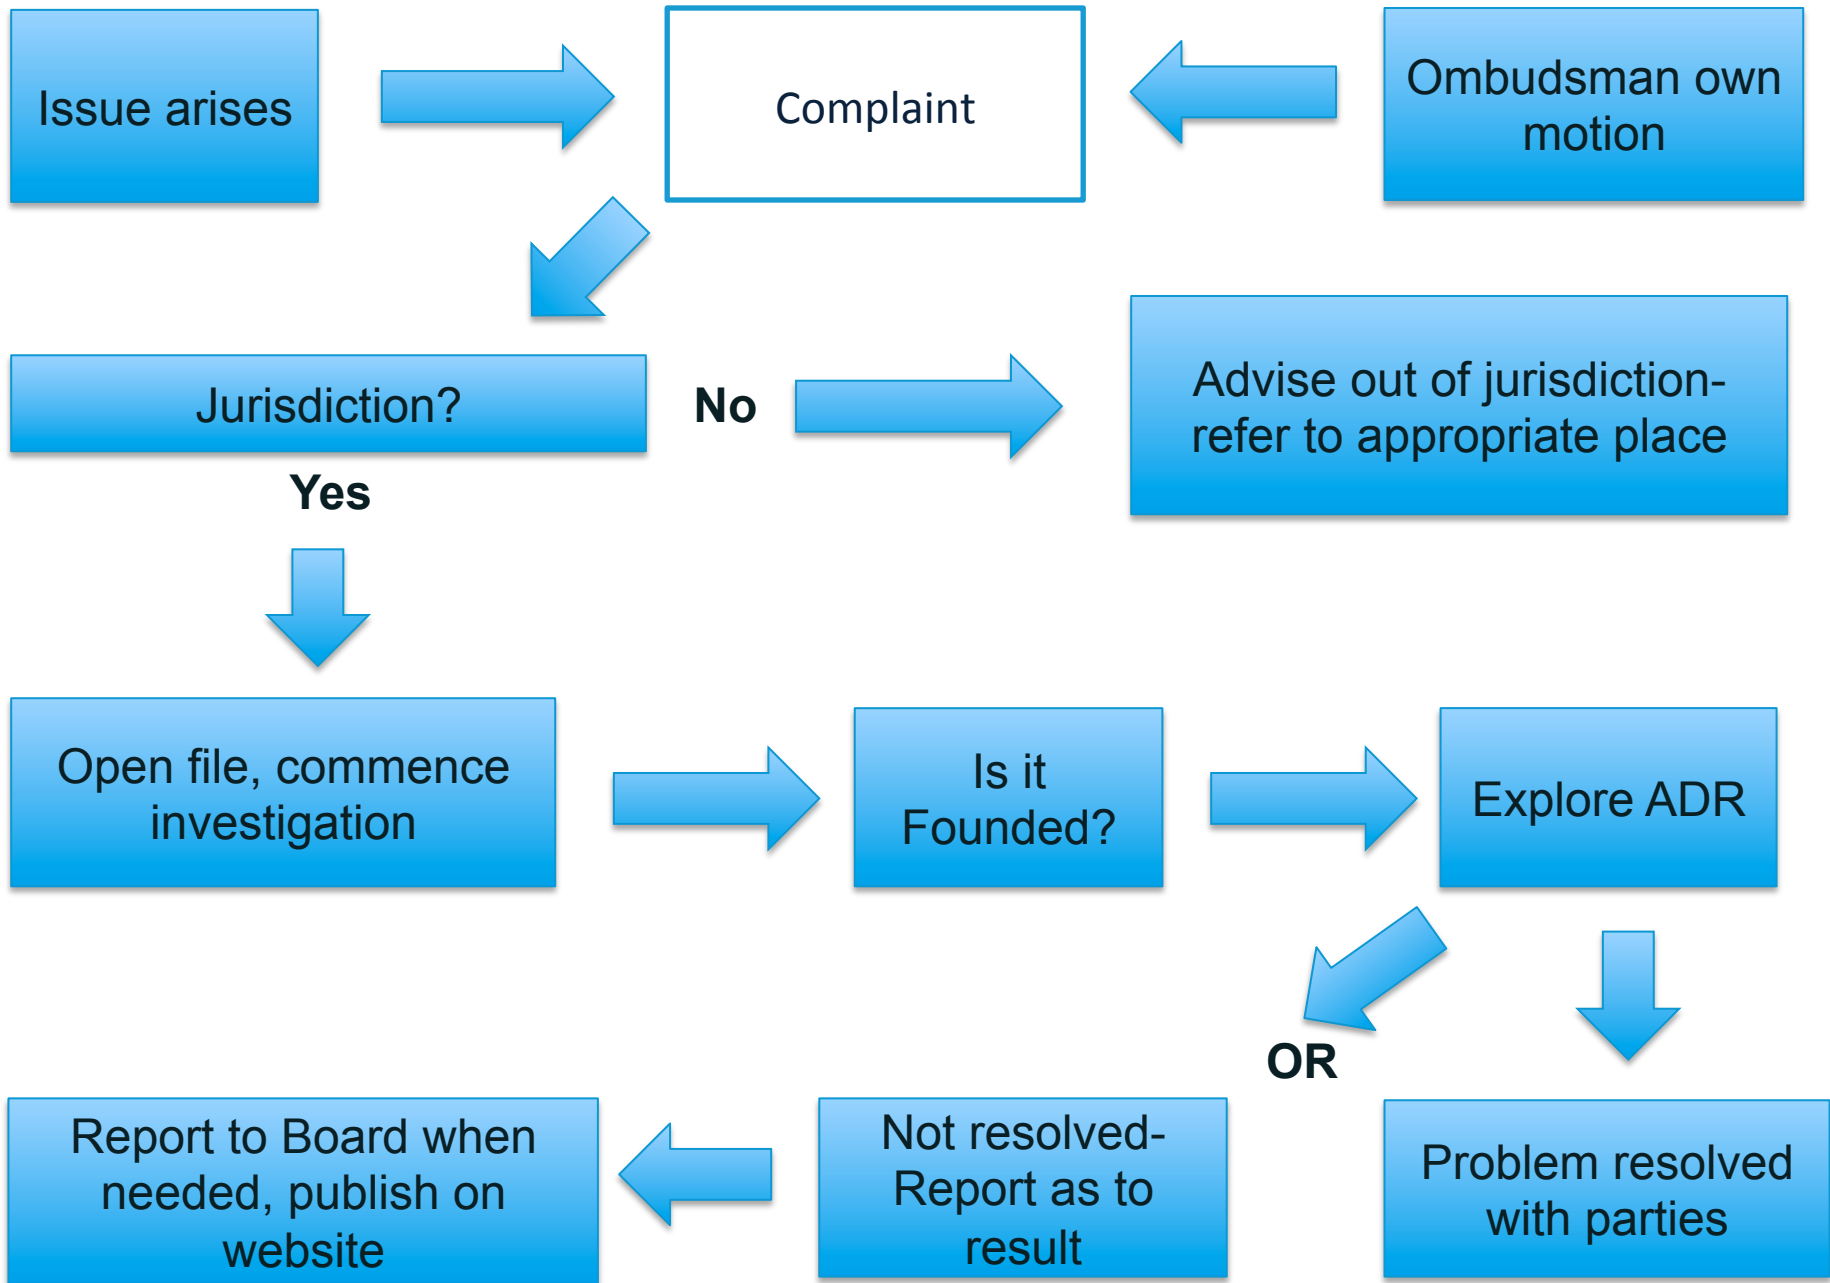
Issue arises

Complaint

Ombudsman own motion

Jurisdiction?

No

Advise out of jurisdiction- refer to appropriate place

Yes

Open file, commence investigation

Is it Founded?

Explore ADR

OR

Report to Board when needed, publish on website

Not resolved- Report as to result

Problem resolved with parties